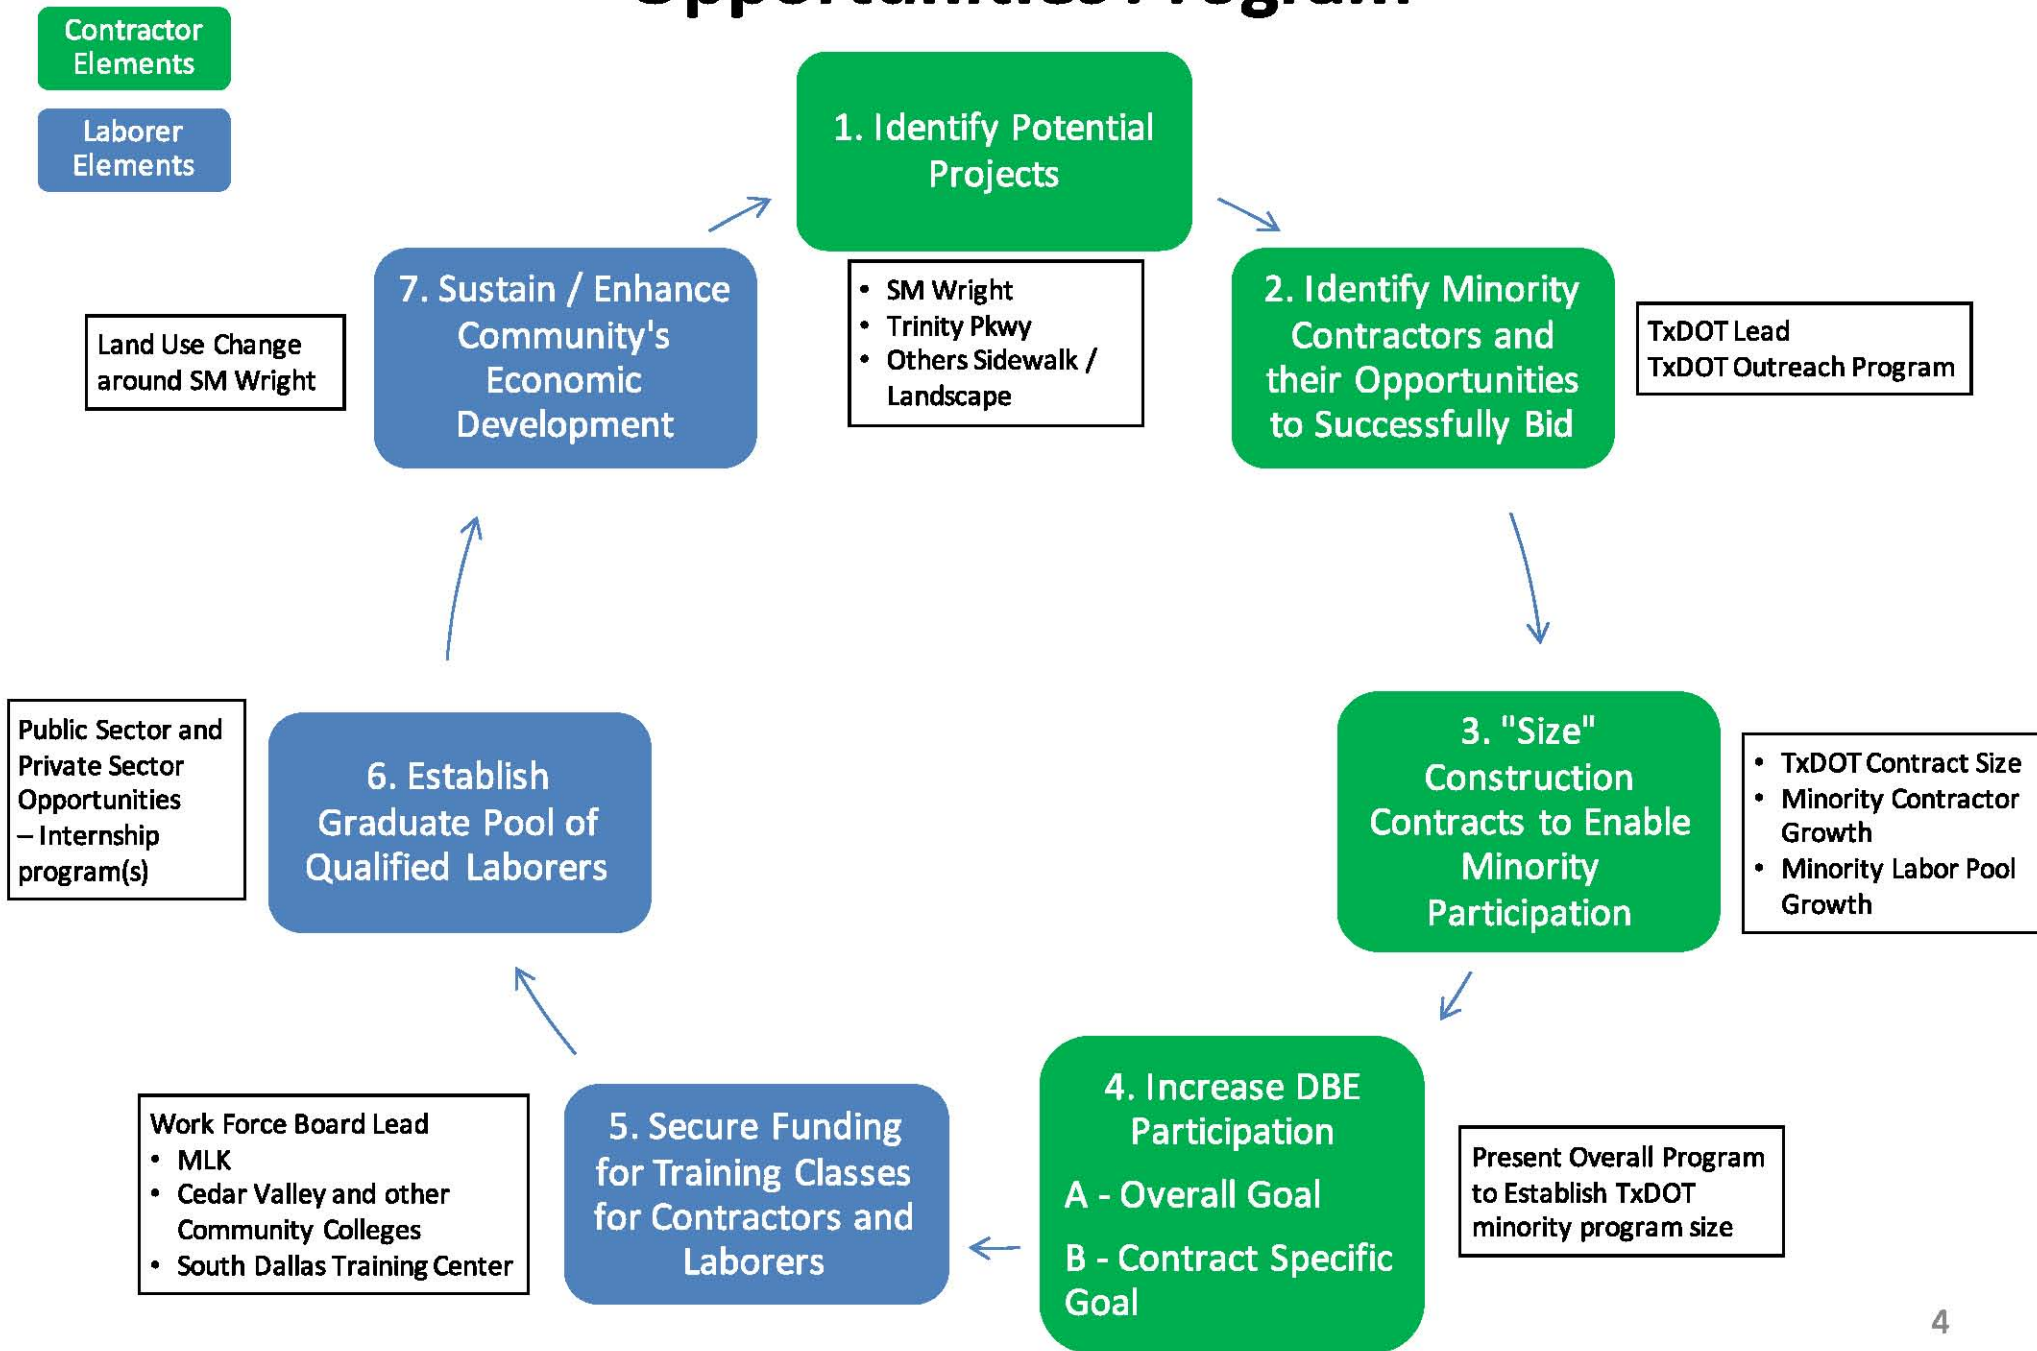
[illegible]

Contractor Elements

Laborer Elements

1. Identify Potential Projects

- SM Wright
- Trinity Pkwy
- Others Sidewalk / Landscape

2. Identify Minority Contractors and their Opportunities to Successfully Bid

TxDOT Lead
TxDOT Outreach Program

7. Sustain / Enhance Community's Economic Development

Land Use Change around SM Wright

3. "Size" Construction Contracts to Enable Minority Participation

- TxDOT Contract Size
- Minority Contractor Growth
- Minority Labor Pool Growth

6. Establish Graduate Pool of Qualified Laborers

Public Sector and Private Sector Opportunities – Internship program(s)

4. Increase DBE Participation

A - Overall Goal

B - Contract Specific Goal

Present Overall Program to Establish TxDOT minority program size

5. Secure Funding for Training Classes for Contractors and Laborers

Work Force Board Lead
- MLK
- Cedar Valley and other Community Colleges
- South Dallas Training Center

4